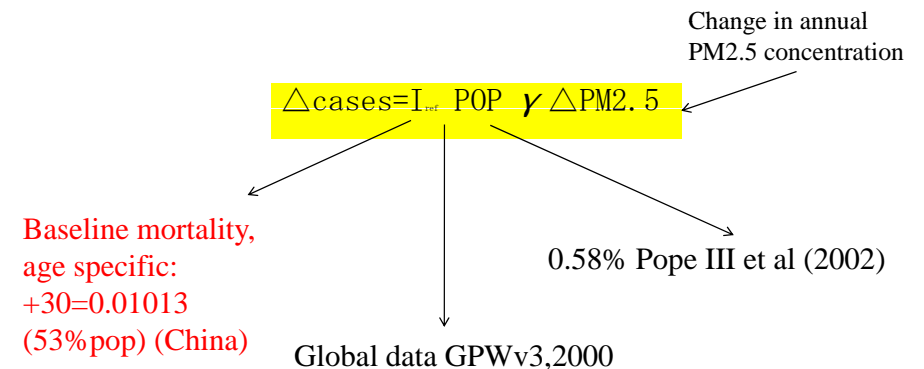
Change in annual PM2.5 concentration

$\triangle$cases=$I_{ref}$ POP $\gamma$ $\triangle$PM2.5

Baseline mortality, age specific: +30=0.01013 (53%pop) (China)

0.58% Pope III et al (2002)

Global data GPWv3,2000